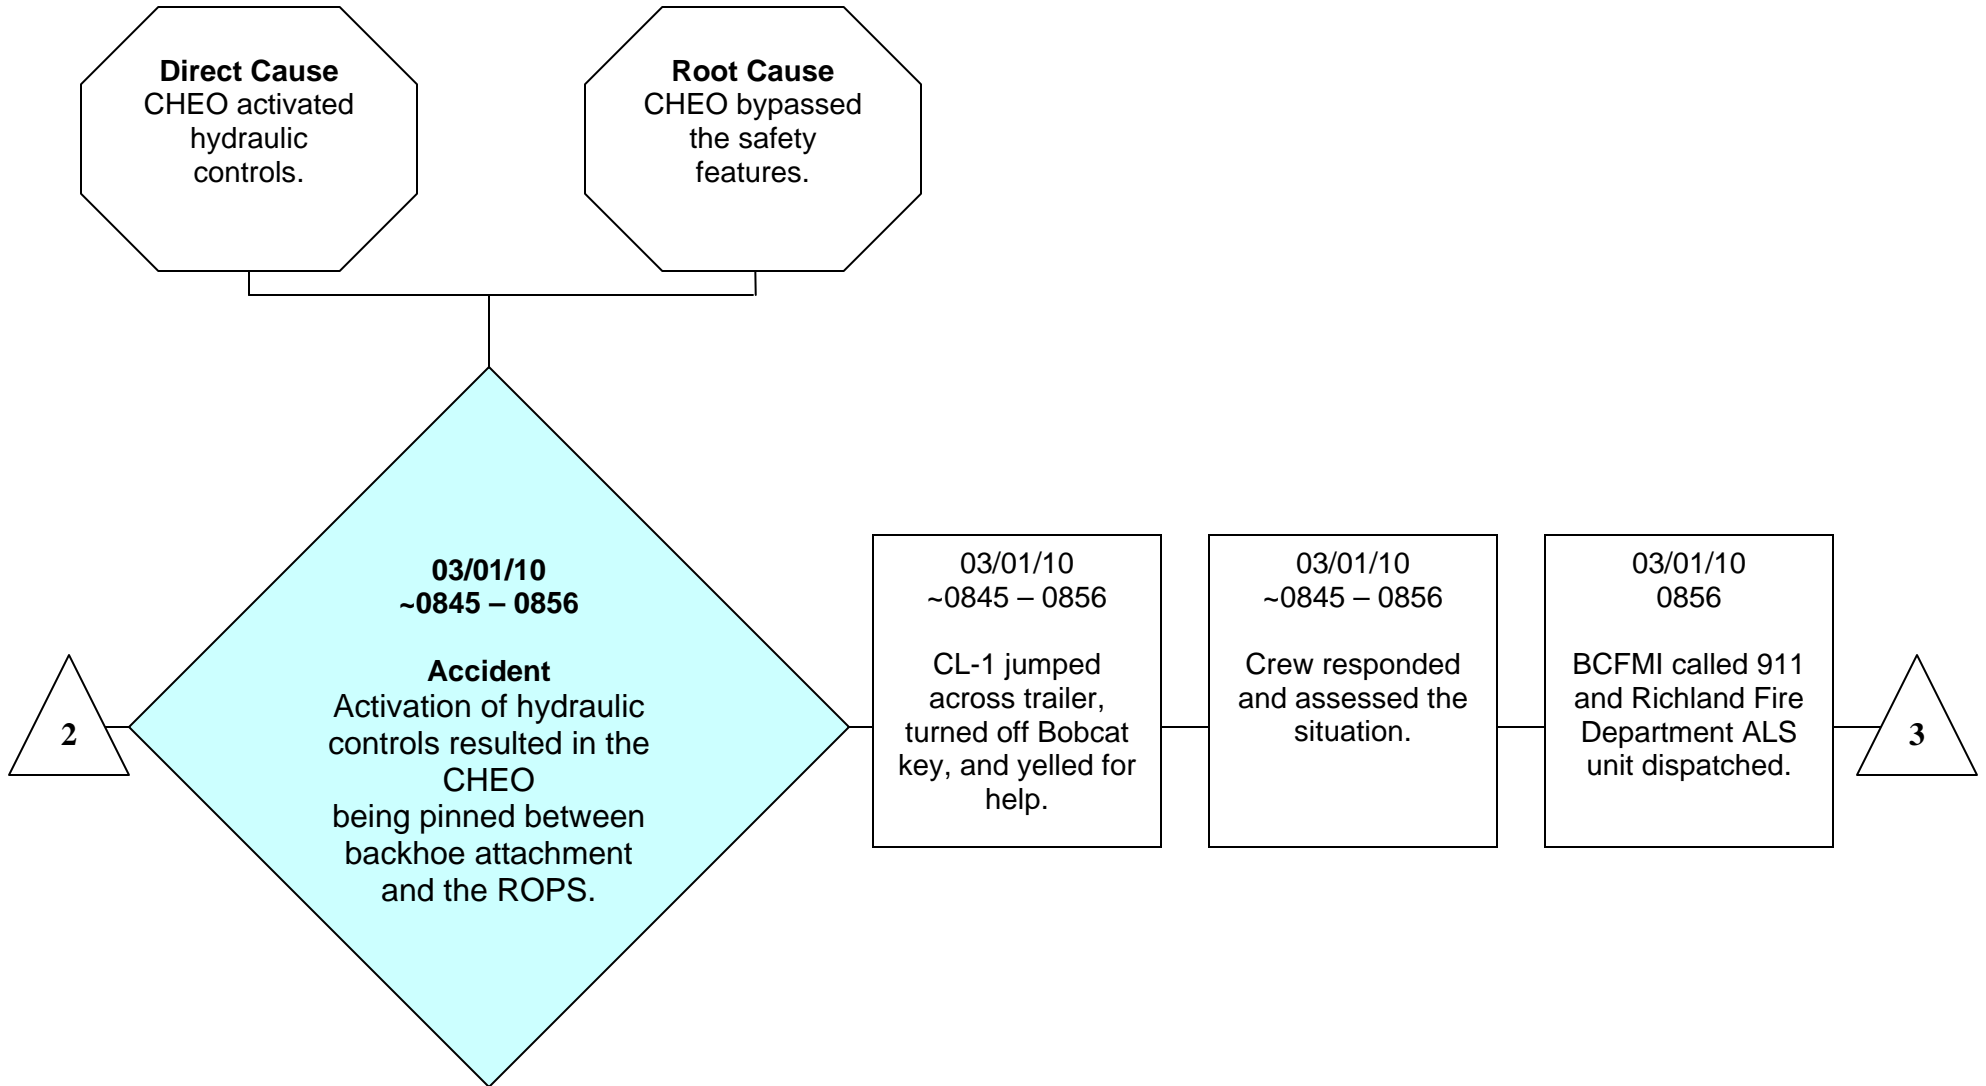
**Direct Cause**
CHEO activated hydraulic controls.

**Root Cause**
CHEO bypassed the safety features.

2

**03/01/10**
**~0845 – 0856**

**Accident**
Activation of hydraulic controls resulted in the CHEO being pinned between backhoe attachment and the ROPS.

03/01/10
~0845 – 0856

CL-1 jumped across trailer, turned off Bobcat key, and yelled for help.

03/01/10
~0845 – 0856

Crew responded and assessed the situation.

03/01/10
0856

BCFMI called 911 and Richland Fire Department ALS unit dispatched.

3